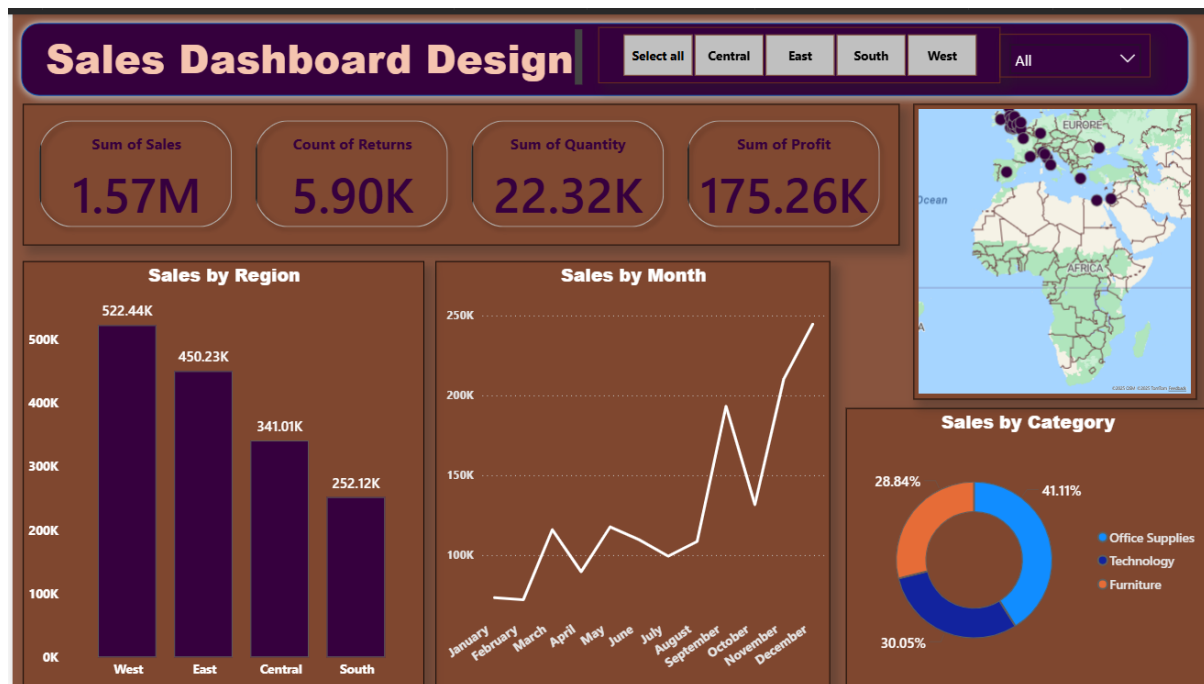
Sales Dashboard Design

Select all | Central | East | South | West

All

Sum of Sales
1.57M

Count of Returns
5.90K

Sum of Quantity
22.32K

Sum of Profit
175.26K

EUROPE
Ocean
AFRICA
©2025 OSM ©2025 TomTom Feedback

Sales by Region

522.44K
450.23K
341.01K
252.12K

500K
400K
300K
200K
100K
0K

West
East
Central
South

Sales by Month

250K
200K
150K
100K

January
February
March
April
May
June
July
August
September
October
November
December

Sales by Category

28.84%
41.11%
30.05%

Office Supplies
Technology
Furniture